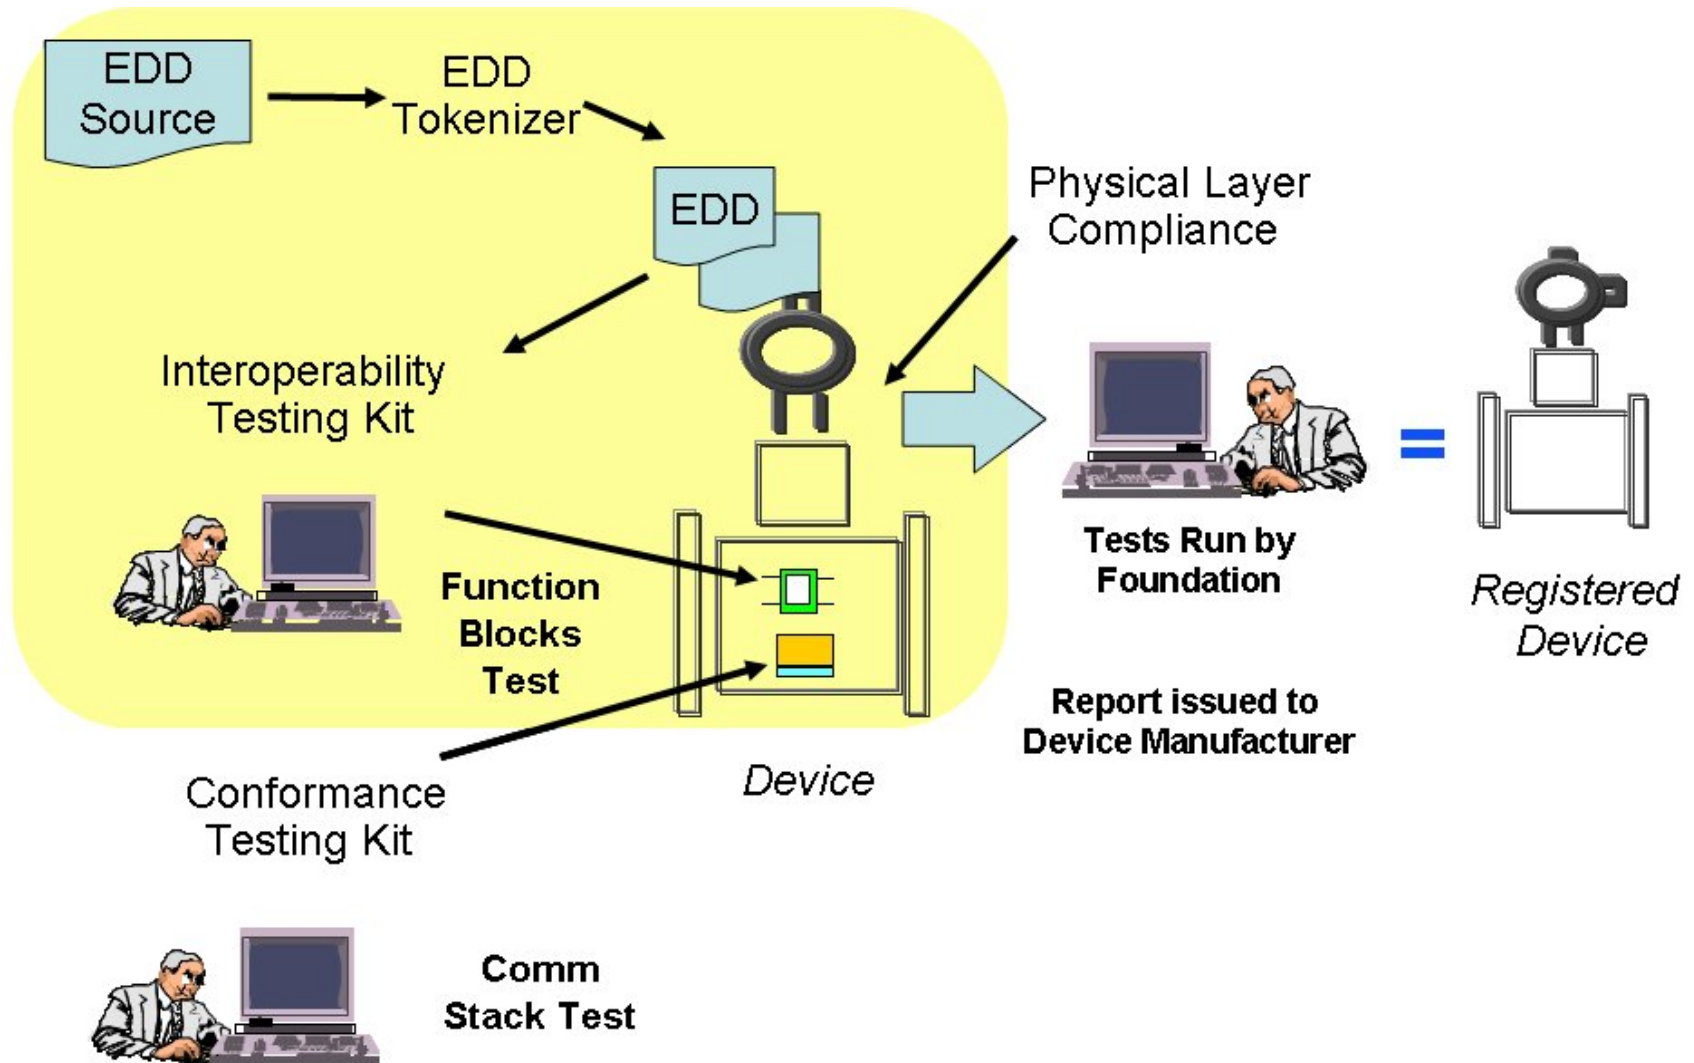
EDD Source

EDD Tokenizer

EDD

Physical Layer Compliance

Interoperability Testing Kit

Function Blocks Test

Tests Run by Foundation

=

Registered Device

Report issued to Device Manufacturer

Device

Conformance Testing Kit

Comm Stack Test